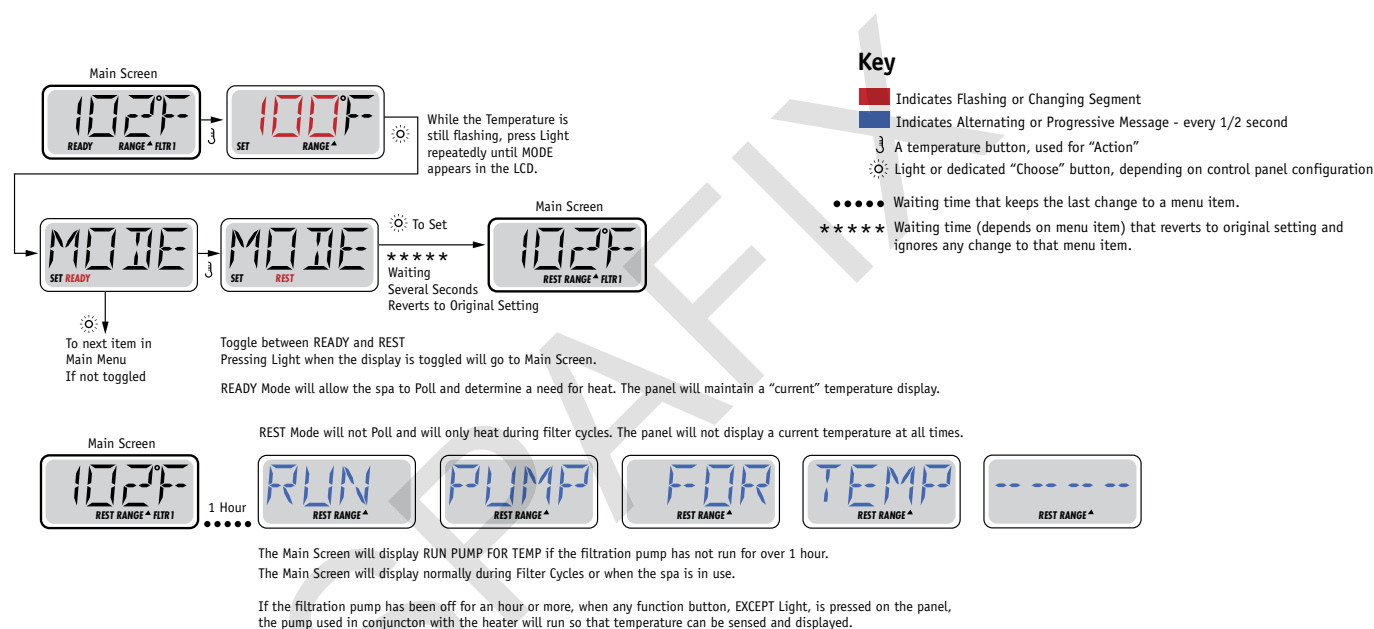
Main Screen

102°F
READY RANGE▲ FLTR 1

100°F
SET RANGE▲

While the Temperature is still flashing, press Light repeatedly until MODE appears in the LCD.

Key

Indicates Flashing or Changing Segment

Indicates Alternating or Progressive Message - every 1/2 second

A temperature button, used for "Action"

Light or dedicated "Choose" button, depending on control panel configuration

●●●● Waiting time that keeps the last change to a menu item.

***** Waiting time (depends on menu item) that reverts to original setting and ignores any change to that menu item.

MODE
SET READY

MODE
SET REST

To Set

*****
Waiting
Several Seconds
Reverts to Original Setting

Main Screen

102°F
REST RANGE▲ FLTR 1

To next item in Main Menu
If not toggled

Toggle between READY and REST
Pressing Light when the display is toggled will go to Main Screen.

READY Mode will allow the spa to Poll and determine a need for heat. The panel will maintain a "current" temperature display.

REST Mode will not Poll and will only heat during filter cycles. The panel will not display a current temperature at all times.

Main Screen

102°F
REST RANGE▲ FLTR 1

1 Hour
●●●●

RUN
REST RANGE▲

PUMP
REST RANGE▲

FOR
REST RANGE▲

TEMP
REST RANGE▲

-- -- -- --
REST RANGE▲

The Main Screen will display RUN PUMP FOR TEMP if the filtration pump has not run for over 1 hour.
The Main Screen will display normally during Filter Cycles or when the spa is in use.

If the filtration pump has been off for an hour or more, when any function button, EXCEPT Light, is pressed on the panel, the pump used in conjuncton with the heater will run so that temperature can be sensed and displayed.

DRAFT